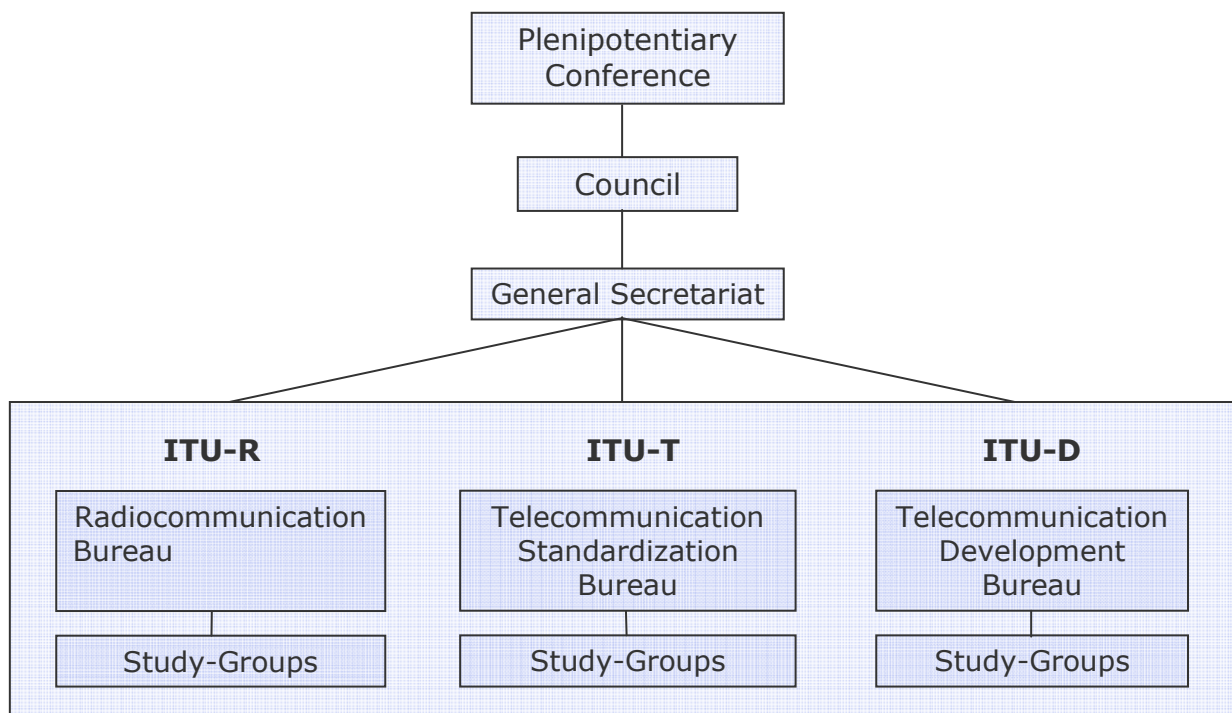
Plenipotentiary Conference

Council

General Secretariat

**ITU-R**

Radiocommunication Bureau

Study-Groups

**ITU-T**

Telecommunication Standardization Bureau

Study-Groups

**ITU-D**

Telecommunication Development Bureau

Study-Groups